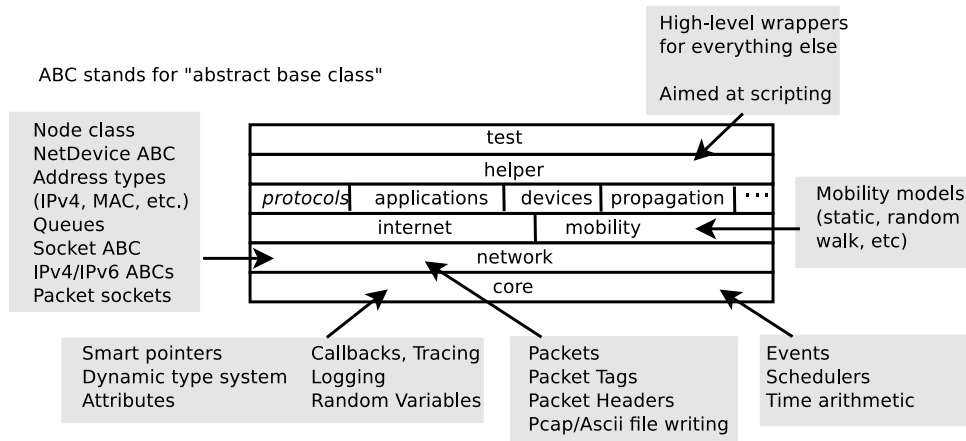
High-level wrappers for everything else

Aimed at scripting

ABC stands for "abstract base class"

Node class
NetDevice ABC
Address types (IPv4, MAC, etc.)
Queues
Socket ABC
IPv4/IPv6 ABCs
Packet sockets

test

helper

| *protocols* | applications | devices | propagation | ... |
|---|---|---|---|---|

internet | mobility

network

core

Mobility models (static, random walk, etc)

Smart pointers
Dynamic type system
Attributes

Callbacks, Tracing
Logging
Random Variables

Packets
Packet Tags
Packet Headers
Pcap/Ascii file writing

Events
Schedulers
Time arithmetic